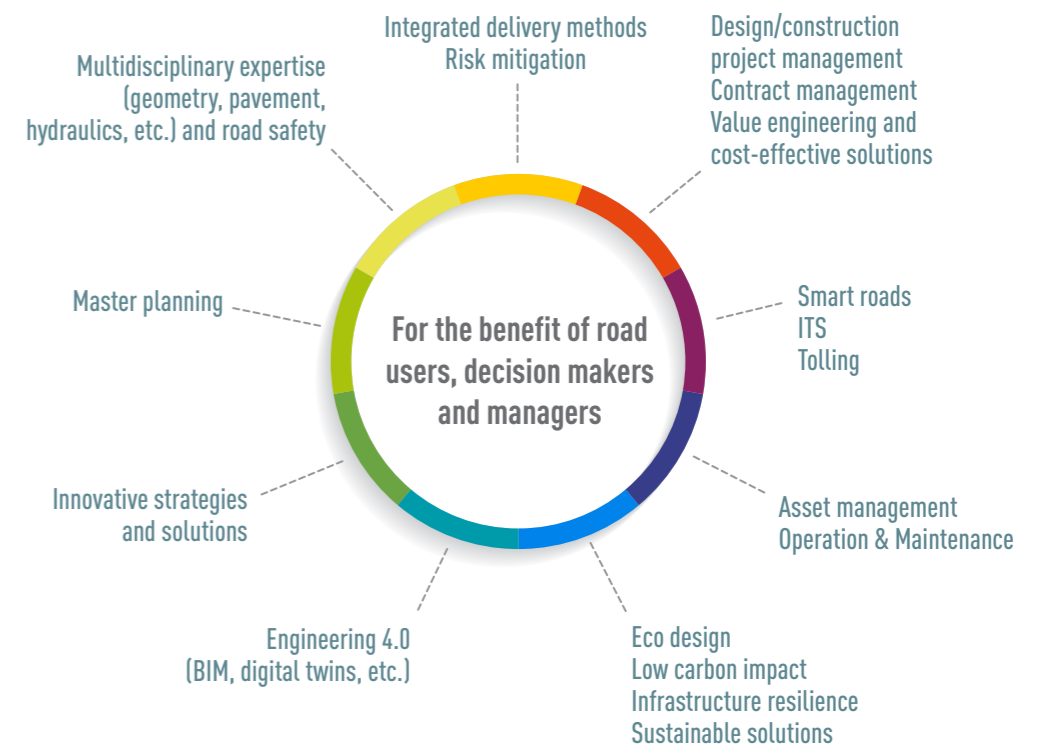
Integrated delivery methods
Risk mitigation

Design/construction
project management
Contract management
Value engineering and
cost-effective solutions

Multidisciplinary expertise
(geometry, pavement,
hydraulics, etc.) and road safety

Master planning

For the benefit of road users, decision makers and managers

Smart roads
ITS
Tolling

Innovative strategies
and solutions

Asset management
Operation & Maintenance

Engineering 4.0
(BIM, digital twins, etc.)

Eco design
Low carbon impact
Infrastructure resilience
Sustainable solutions